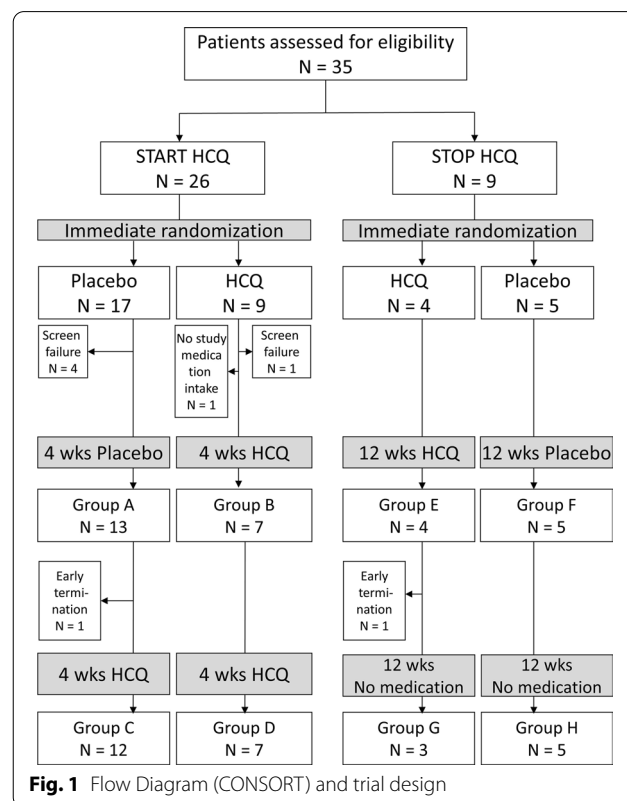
Patients assessed for eligibility
N = 35

START HCQ
N = 26

STOP HCQ
N = 9

Immediate randomization

Immediate randomization

Placebo
N = 17

HCQ
N = 9

HCQ
N = 4

Placebo
N = 5

Screen failure
N = 4

No study medication intake
N = 1

Screen failure
N = 1

4 wks Placebo

4 wks HCQ

12 wks HCQ

12 wks Placebo

Group A
N = 13

Group B
N = 7

Group E
N = 4

Group F
N = 5

Early termination
N = 1

Early termination
N = 1

4 wks HCQ

4 wks HCQ

12 wks
No medication

12 wks
No medication

Group C
N = 12

Group D
N = 7

Group G
N = 3

Group H
N = 5

**Fig. 1** Flow Diagram (CONSORT) and trial design